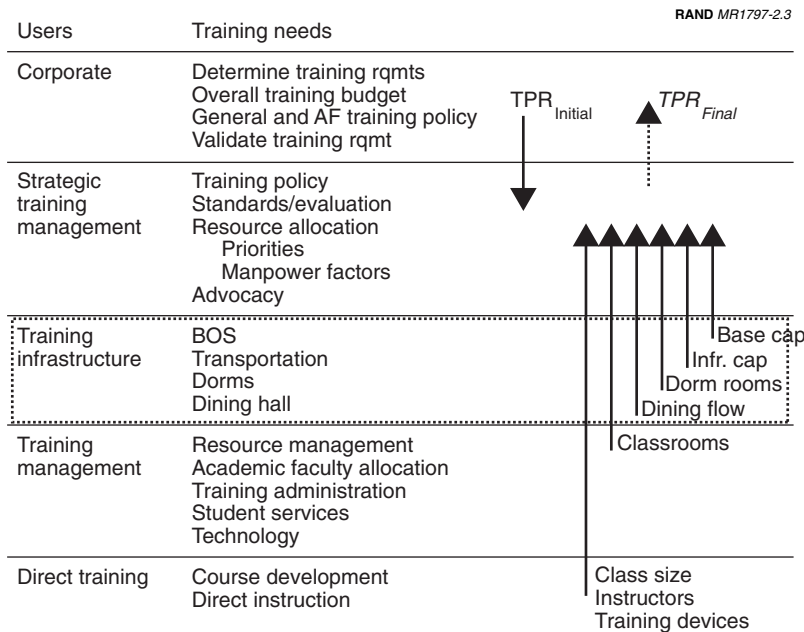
RAND MR1797-2.3

| Users | Training needs |
|---|---|
| Corporate | Determine training rqmts<br>Overall training budget<br>General and AF training policy<br>Validate training rqmt |
| Strategic training management | Training policy<br>Standards/evaluation<br>Resource allocation<br>Priorities<br>Manpower factors<br>Advocacy |
| Training infrastructure | BOS<br>Transportation<br>Dorms<br>Dining hall |
| Training management | Resource management<br>Academic faculty allocation<br>Training administration<br>Student services<br>Technology |
| Direct training | Course development<br>Direct instruction |

$TPR_{Initial}$

$TPR_{Final}$

Base cap

Infr. cap

Dorm rooms

Dining flow

Classrooms

Class size
Instructors
Training devices